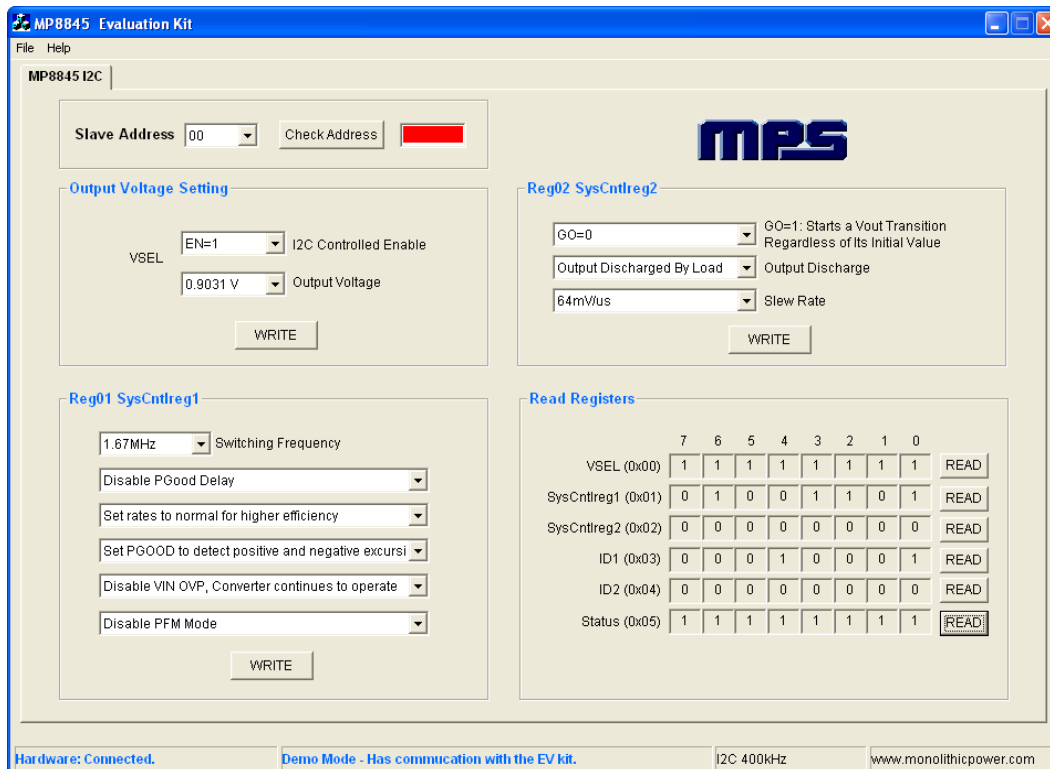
MP8845 Evaluation Kit

File Help

MP8845 I2C

Slave Address 00 Check Address

MPS

Output Voltage Setting

VSEL EN=1 I2C Controlled Enable

0.9031 V Output Voltage

WRITE

Reg02 SysCntlreg2

GO=0 GO=1: Starts a Vout Transition Regardless of Its Initial Value

Output Discharged By Load Output Discharge

64mV/us Slew Rate

WRITE

Reg01 SysCntlreg1

1.67MHz Switching Frequency

Disable PGood Delay

Set rates to normal for higher efficiency

Set PGOOD to detect positive and negative excursi

Disable VIN OVP, Converter continues to operate

Disable PFM Mode

WRITE

Read Registers

| | 7 | 6 | 5 | 4 | 3 | 2 | 1 | 0 | |
|---|---|---|---|---|---|---|---|---|---|
| VSEL (0x00) | 1 | 1 | 1 | 1 | 1 | 1 | 1 | 1 | READ |
| SysCntlreg1 (0x01) | 0 | 1 | 0 | 0 | 1 | 1 | 0 | 1 | READ |
| SysCntlreg2 (0x02) | 0 | 0 | 0 | 0 | 0 | 0 | 0 | 0 | READ |
| ID1 (0x03) | 0 | 0 | 0 | 1 | 0 | 0 | 0 | 1 | READ |
| ID2 (0x04) | 0 | 0 | 0 | 0 | 0 | 0 | 0 | 0 | READ |
| Status (0x05) | 1 | 1 | 1 | 1 | 1 | 1 | 1 | 1 | READ |

Hardware: Connected. Demo Mode - Has commucation with the EV kit. I2C 400kHz www.monolithicpower.com